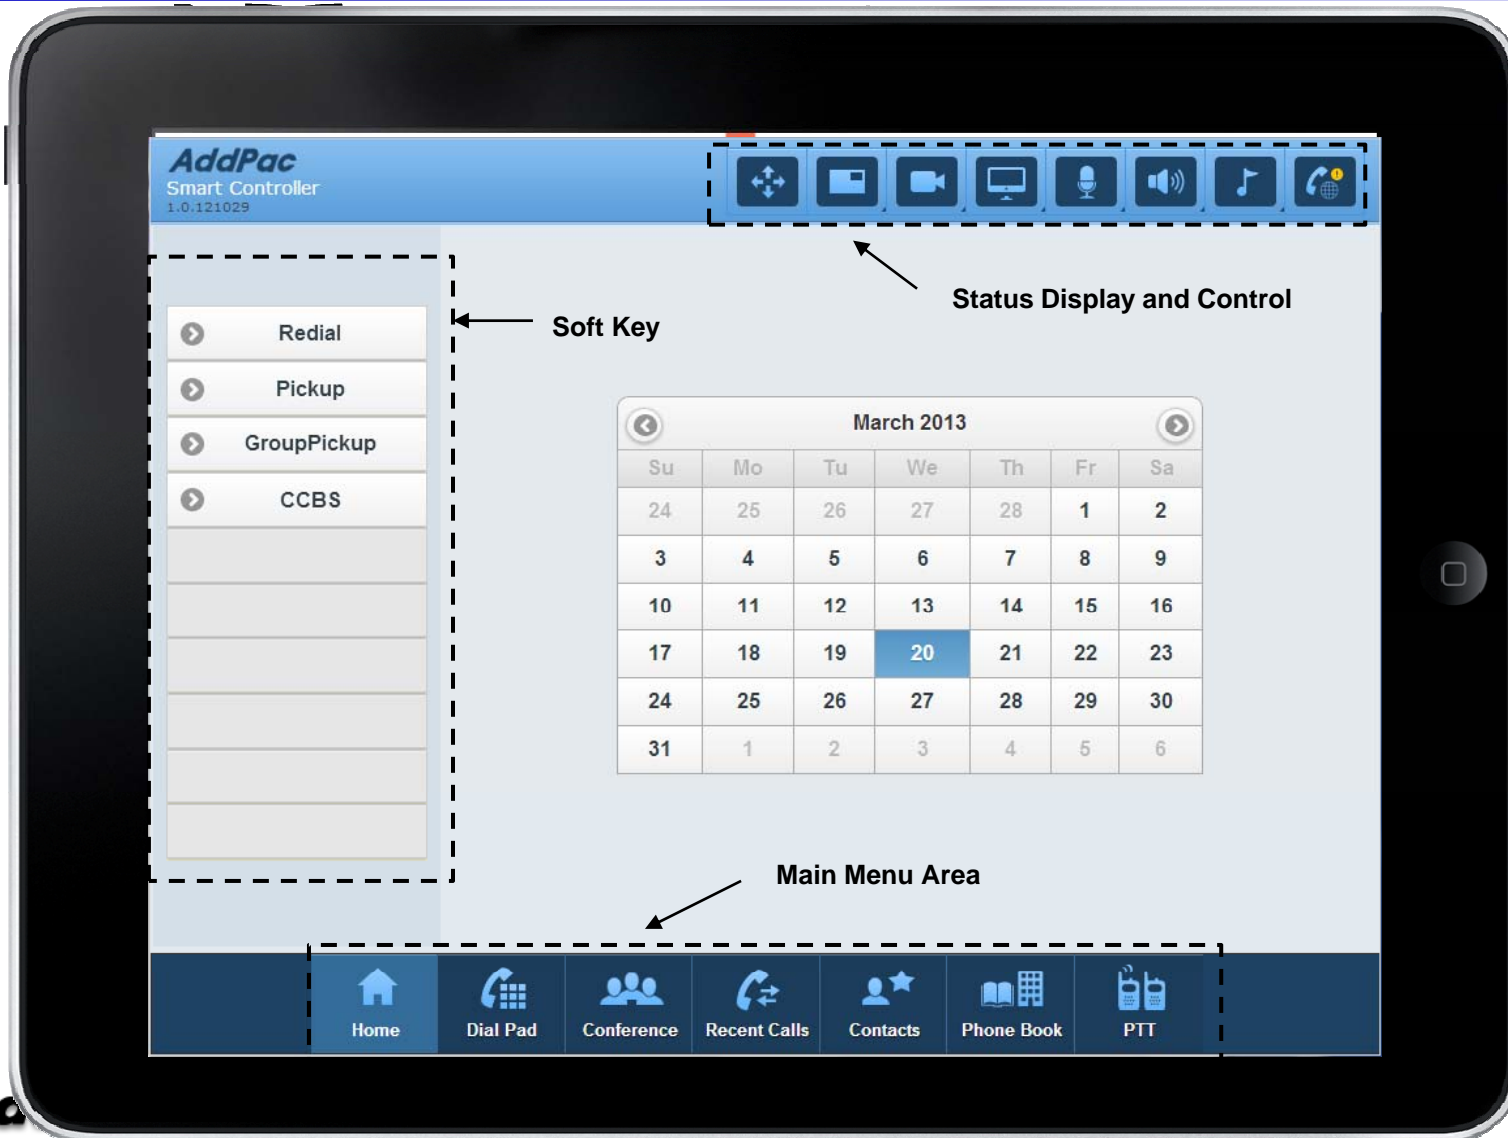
AddPac
Smart Controller
1.0.121029

Status Display and Control

Soft Key

Redial
Pickup
GroupPickup
CCBS

March 2013

| Su | Mo | Tu | We | Th | Fr | Sa |
|---|---|---|---|---|---|---|
| 24 | 25 | 26 | 27 | 28 | 1 | 2 |
| 3 | 4 | 5 | 6 | 7 | 8 | 9 |
| 10 | 11 | 12 | 13 | 14 | 15 | 16 |
| 17 | 18 | 19 | 20 | 21 | 22 | 23 |
| 24 | 25 | 26 | 27 | 28 | 29 | 30 |
| 31 | 1 | 2 | 3 | 4 | 5 | 6 |

Main Menu Area

Home
Dial Pad
Conference
Recent Calls
Contacts
Phone Book
PTT